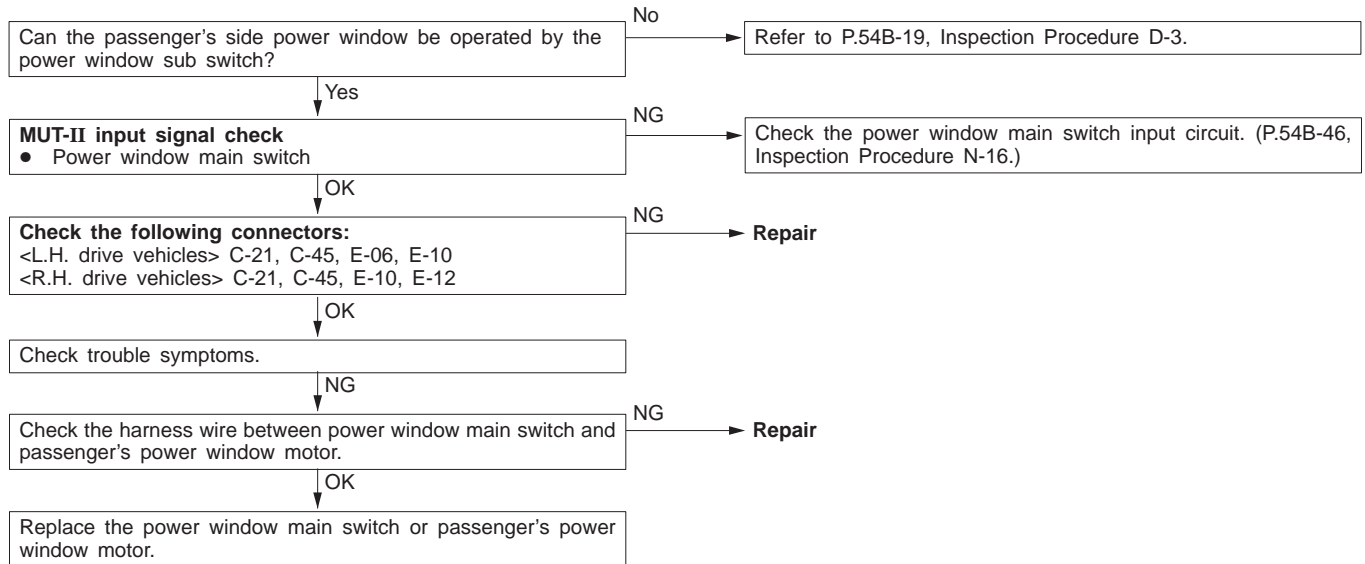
Can the passenger's side power window be operated by the power window sub switch?

No

Refer to P.54B-19, Inspection Procedure D-3.

Yes

**MUT-II input signal check**
• Power window main switch

NG

Check the power window main switch input circuit. (P.54B-46, Inspection Procedure N-16.)

OK

**Check the following connectors:**
<L.H. drive vehicles> C-21, C-45, E-06, E-10
<R.H. drive vehicles> C-21, C-45, E-10, E-12

NG

**Repair**

OK

Check trouble symptoms.

NG

Check the harness wire between power window main switch and passenger's power window motor.

NG

**Repair**

OK

Replace the power window main switch or passenger's power window motor.